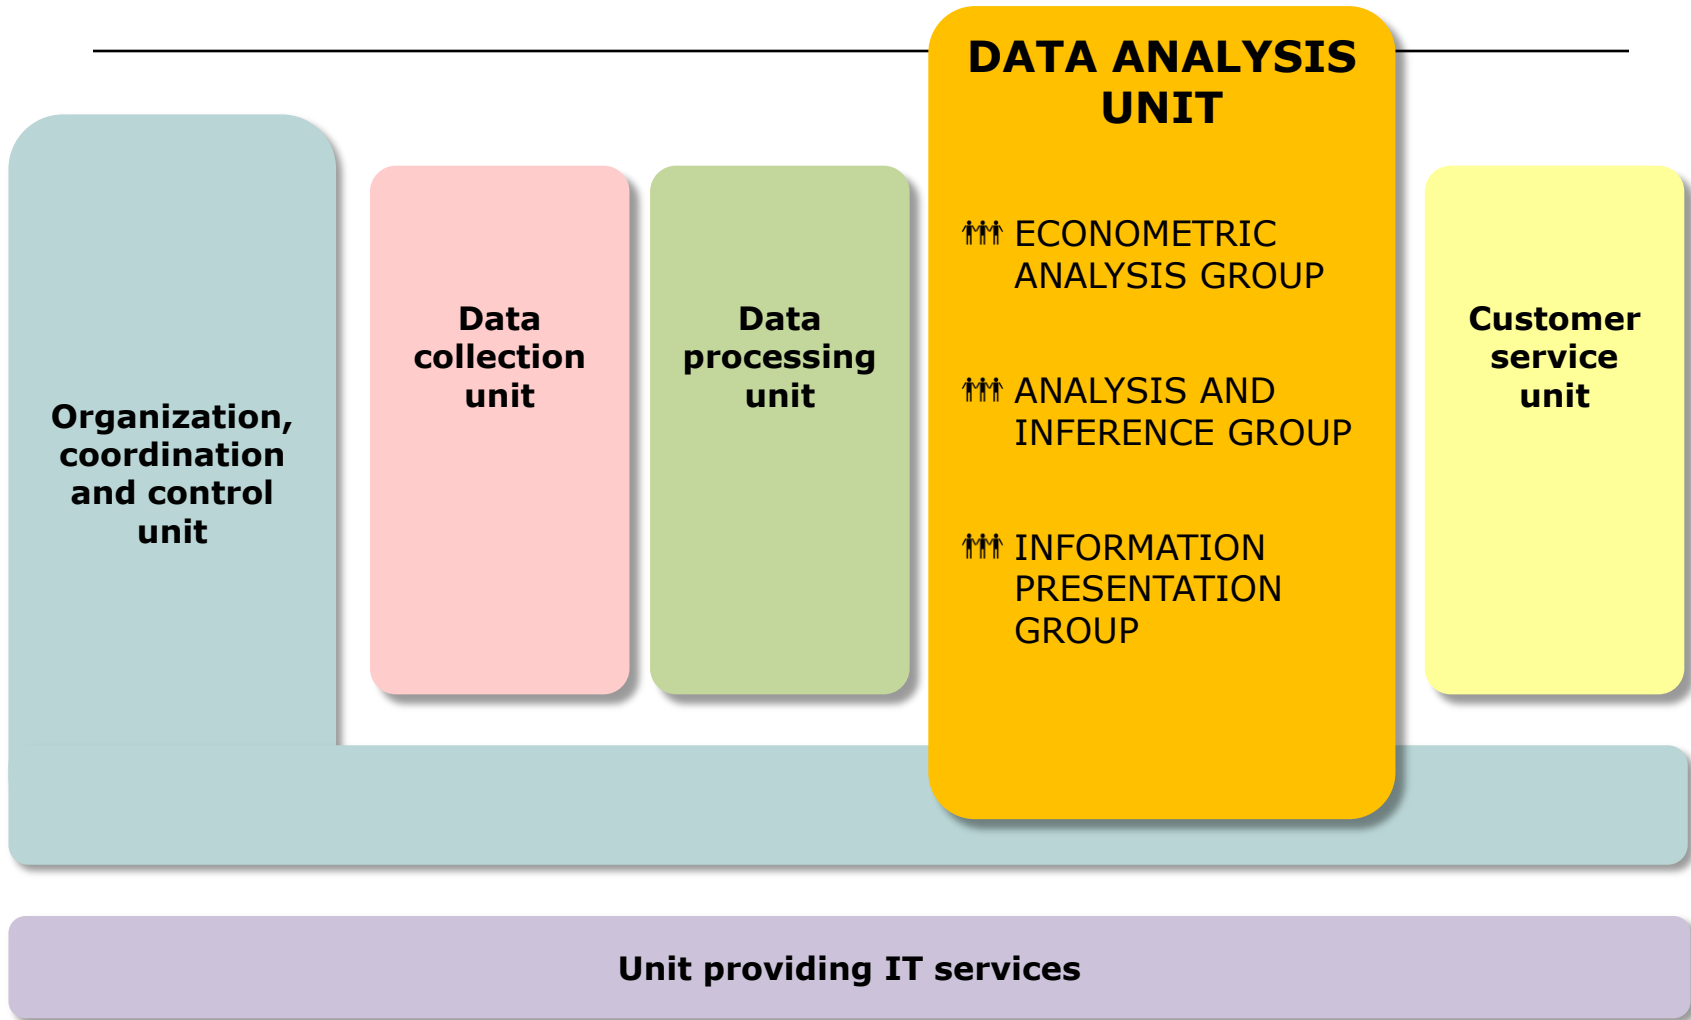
Organization, coordination and control unit

Data collection unit

Data processing unit

DATA ANALYSIS UNIT

ECONOMETRIC ANALYSIS GROUP

ANALYSIS AND INFERENCE GROUP

INFORMATION PRESENTATION GROUP

Customer service unit

Unit providing IT services